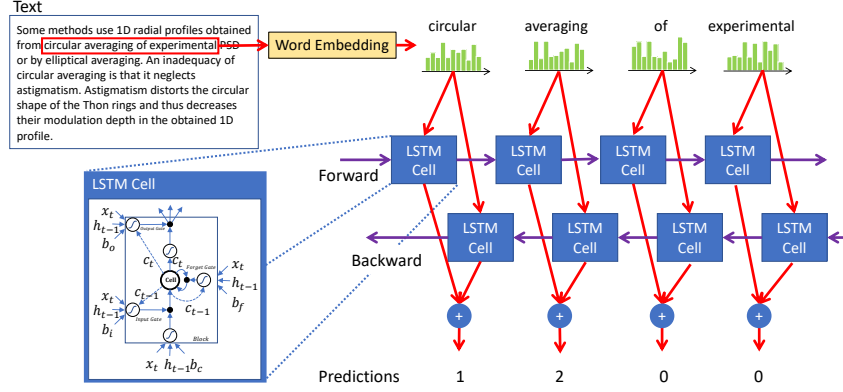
Text

Some methods use 1D radial profiles obtained from circular averaging of experimental PSD or by elliptical averaging. An inadequacy of circular averaging is that it neglects astigmatism. Astigmatism distorts the circular shape of the Thon rings and thus decreases their modulation depth in the obtained 1D profile.

Word Embedding

circular averaging of experimental

LSTM Cell LSTM Cell LSTM Cell LSTM Cell

Forward

LSTM Cell LSTM Cell LSTM Cell LSTM Cell

Backward

LSTM Cell

$x_t$ $h_{t-1}$ $b_o$

Output Gate

$c_t$ $c_t$

Forget Gate

$x_t$ $h_{t-1}$ $b_f$

Cell

$x_t$ $h_{t-1}$ $b_i$

$c_{t-1}$ $c_{t-1}$

Input Gate

Block

$x_t$ $h_{t-1}$ $b_c$

+ + + +

Predictions 1 2 0 0